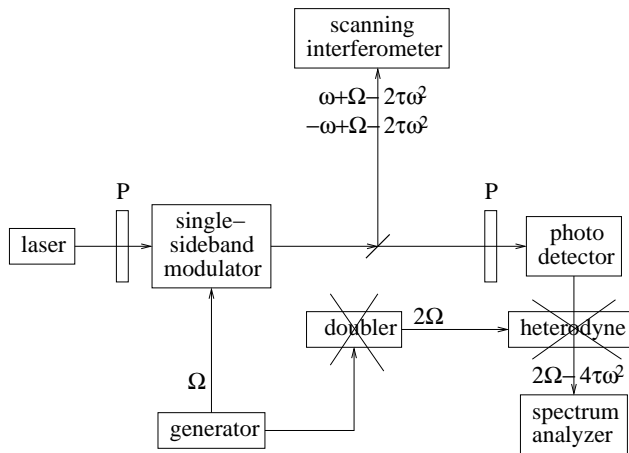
scanning interferometer

$\omega+\Omega-2\tau\omega^2$
$-\omega+\Omega-2\tau\omega^2$

P

P

laser

single–sideband modulator

photo detector

doubler

$2\Omega$

heterodyne

$\Omega$

$2\Omega-4\tau\omega^2$

generator

spectrum analyzer